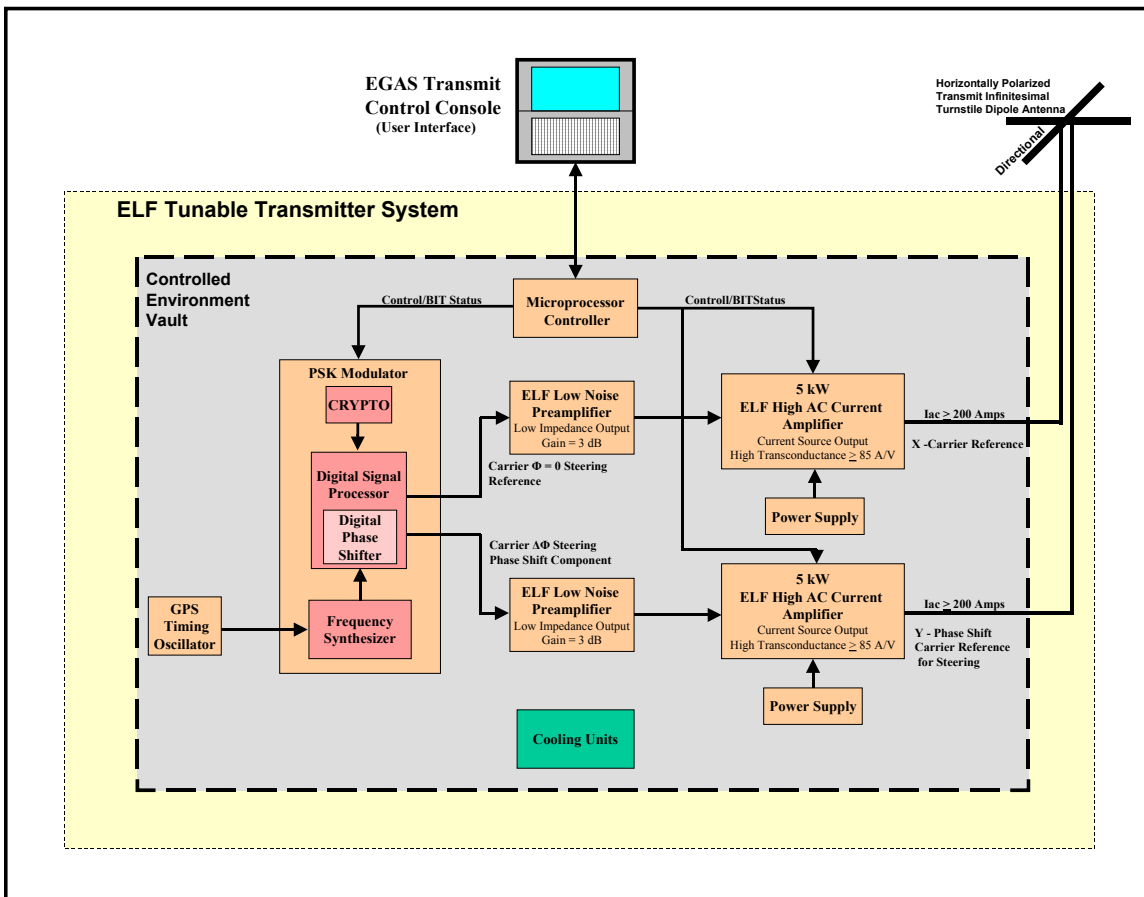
EGAS Transmit Control Console
(User Interface)

Horizontally Polarized Transmit Infinitesimal Turnstile Dipole Antenna

Directional

ELF Tunable Transmitter System

Controlled Environment Vault

Control/BIT Status

Microprocessor Controller

Controll/BITStatus

PSK Modulator

CRYPTO

Digital Signal Processor

Digital Phase Shifter

Frequency Synthesizer

GPS Timing Oscillator

ELF Low Noise Preamplifier
Low Impedance Output
Gain = 3 dB

Carrier $\Phi$ = 0 Steering Reference

Carrier $\Delta\Phi$ Steering Phase Shift Component

ELF Low Noise Preamplifier
Low Impedance Output
Gain = 3 dB

5 kW
ELF High AC Current Amplifier
Current Source Output
High Transconductance $\geq$ 85 A/V

Iac $\geq$ 200 Amps

X -Carrier Reference

Power Supply

5 kW
ELF High AC Current Amplifier
Current Source Output
High Transconductance $\geq$ 85 A/V

Iac $\geq$ 200 Amps

Y - Phase Shift Carrier Reference for Steering

Power Supply

Cooling Units